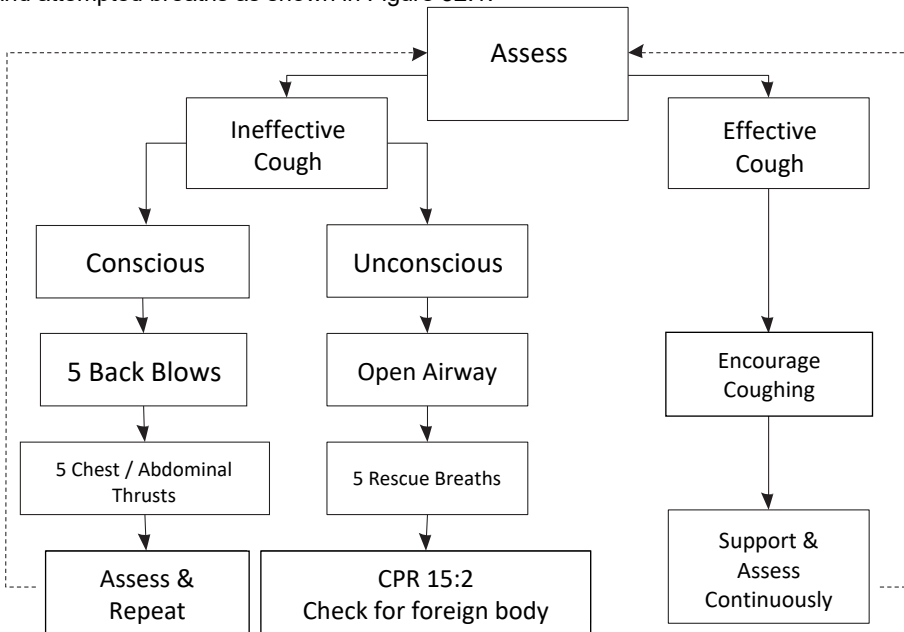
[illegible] and attempted breaths as shown in Figure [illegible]

Assess

Ineffective Cough

Effective Cough

Conscious

Unconscious

5 Back Blows

Open Airway

Encourage Coughing

5 Chest / Abdominal Thrusts

5 Rescue Breaths

Support & Assess Continuously

Assess & Repeat

CPR 15:2 Check for foreign body